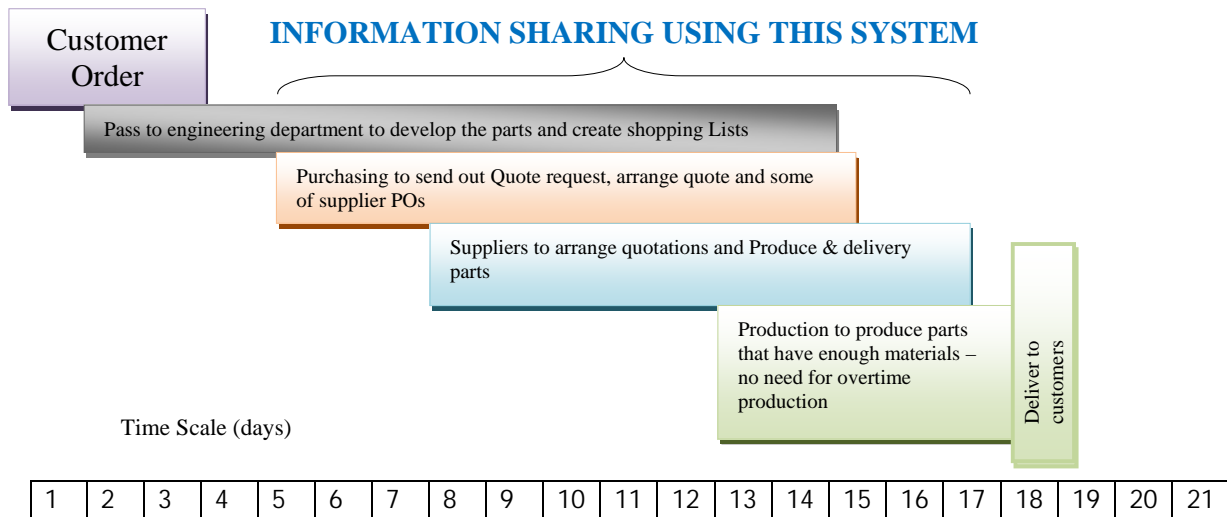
Customer Order

INFORMATION SHARING USING THIS SYSTEM

Pass to engineering department to develop the parts and create shopping Lists

Purchasing to send out Quote request, arrange quote and some of supplier POs

Suppliers to arrange quotations and Produce & delivery parts

Production to produce parts that have enough materials – no need for overtime production

Deliver to customers

Time Scale (days)

| 1 | 2 | 3 | 4 | 5 | 6 | 7 | 8 | 9 | 10 | 11 | 12 | 13 | 14 | 15 | 16 | 17 | 18 | 19 | 20 | 21 |
|---|---|---|---|---|---|---|---|---|---|---|---|---|---|---|---|---|---|---|---|---|